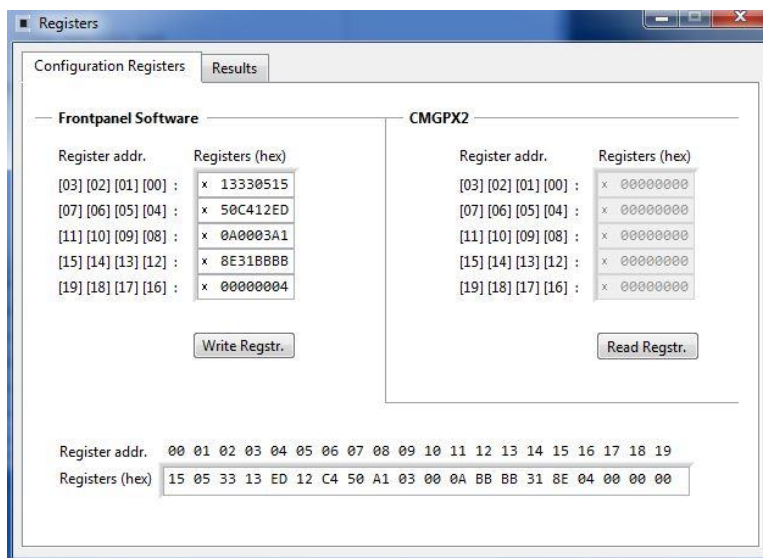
Registers

Configuration Registers | Results

Frontpanel Software

| Register addr. | Registers (hex) |
|---|---|
| [03] [02] [01] [00] : | x 13330515 |
| [07] [06] [05] [04] : | x 50C412ED |
| [11] [10] [09] [08] : | x 0A0003A1 |
| [15] [14] [13] [12] : | x 8E31BBBB |
| [19] [18] [17] [16] : | x 00000004 |

Write Regstr.

CMGPX2

| Register addr. | Registers (hex) |
|---|---|
| [03] [02] [01] [00] : | x 00000000 |
| [07] [06] [05] [04] : | x 00000000 |
| [11] [10] [09] [08] : | x 00000000 |
| [15] [14] [13] [12] : | x 00000000 |
| [19] [18] [17] [16] : | x 00000000 |

Read Regstr.

Register addr. 00 01 02 03 04 05 06 07 08 09 10 11 12 13 14 15 16 17 18 19
Registers (hex) 15 05 33 13 ED 12 C4 50 A1 03 00 0A BB BB 31 8E 04 00 00 00